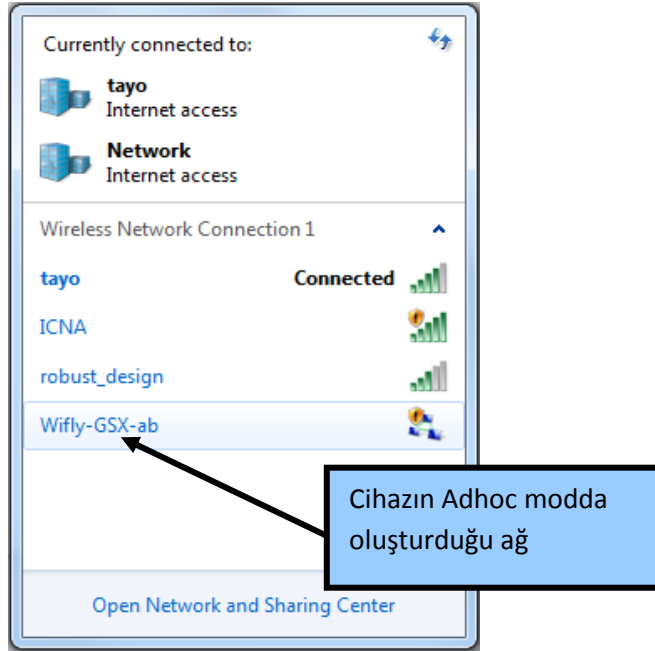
Currently connected to:

tayo
Internet access

Network
Internet access

Wireless Network Connection 1

tayo Connected

ICNA

robust_design

Wifly-GSX-ab

Cihazın Adhoc modda oluşturduğu ağ

Open Network and Sharing Center